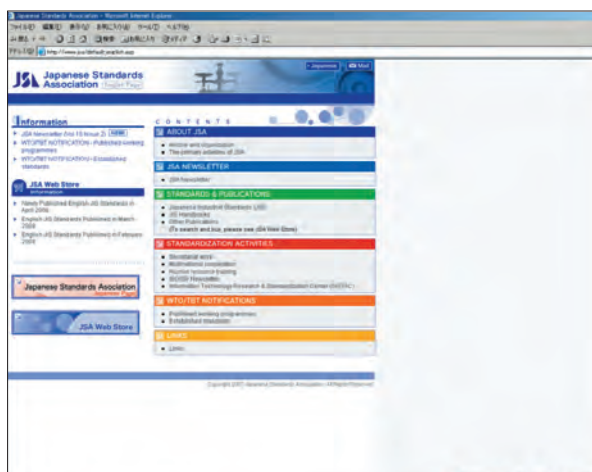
Japanese Standards Association - Microsoft Internet Explorer

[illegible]

http://www.jsa.or.jp/default_english.asp

JSA Japanese Standards Association English Page

Japanese | Mail

Information

JSA Newsletter (Vol.15 Issue 2) NEW

WTO/TBT NOTIFICATION - Published working programmes

WTO/TBT NOTIFICATION - Established standards

JSA Web Store Information

News Published English JIS Standards in April 2008

English JIS Standards Published in March 2008

English JIS Standards Published in February 2008

Japanese Standards Association Japanese Page

JSA Web Store

CONTENTS

ABOUT JSA

Mission and Organization

The principal activities of JSA

JSA NEWSLETTER

JSA Newsletter

STANDARDS & PUBLICATIONS

Japanese Industrial Standards (JIS)

JIS Handbooks

Other Publications

(To search and buy, please see JSA Web Store)

STANDARDIZATION ACTIVITIES

Standardization work

Multinational cooperation

Human resource training

ISO/IEC Newsletter

Information Technology Research & Standardization Center (INSTAC)

WTO/TBT NOTIFICATIONS

Published working programmes

Established standards

LINKS

Links

Copyright 2007 Japanese Standards Association All Rights Reserved